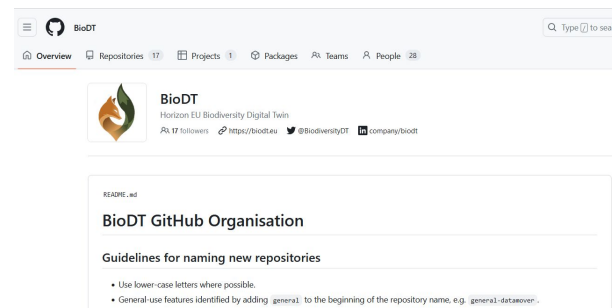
BioDT

Q Type / to sea

Overview Repositories 17 Projects 1 Packages Teams People 28

BioDT

Horizon EU Biodiversity Digital Twin

17 followers https://biodt.eu @BiodiversityDT company/biodt

README.md

BioDT GitHub Organisation

Guidelines for naming new repositories

• Use lower-case letters where possible.

• General-use features identified by adding general to the beginning of the repository name, e.g. general-datamover.